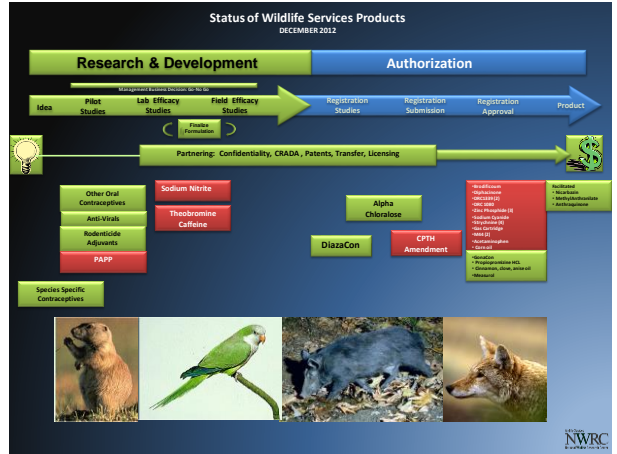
Status of Wildlife Services Products
DECEMBER 2012

Research & Development

Authorization

Management Business Decision: Go-No Go

Idea

Pilot Studies

Lab Efficacy Studies

Field Efficacy Studies

Registration Studies

Registration Submission

Registration Approval

Product

Finalize Formulation

Partnering: Confidentiality, CRADA, Patents, Transfer, Licensing

$

Other Oral Contraceptives

Anti-Virals

Rodenticide Adjuvants

PAPP

Species Specific Contraceptives

Sodium Nitrite

Theobromine Caffeine

Alpha Chloralose

DiazaCon

CPTH Amendment

•Brodifacoum
•Diphacinone
•DRC1339 (2)
•DRC 3886
•Zinc Phosphide (4)
•Sodium Cyanide
•Strychnine (4)
•Gas Cartridge
•NM (2)
•Acetaminophen
•Corn oil

•GonaCon
•Propiopromazine HCL
•Cinnamon, clove, anise oil
•Mesurol

Nicarbazin
•Nicarbazin
•Methyl Anthranilate
•Anthraquinone

NWRC